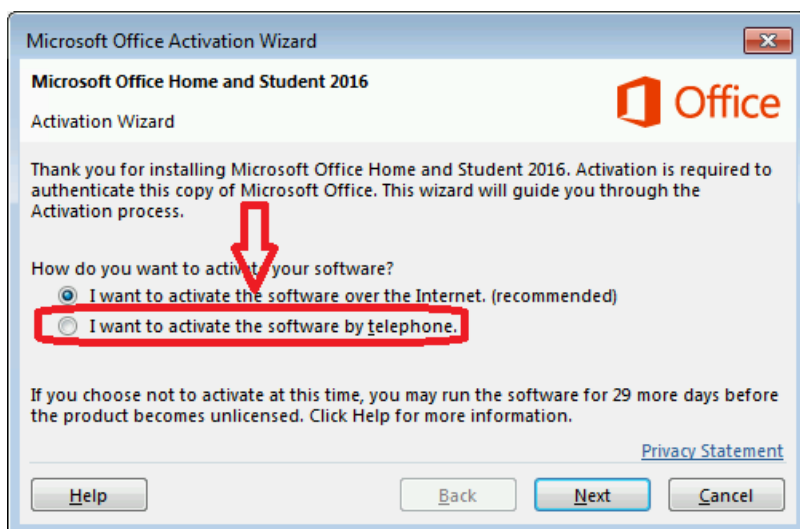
Microsoft Office Activation Wizard

Microsoft Office Home and Student 2016

Activation Wizard

Office

Thank you for installing Microsoft Office Home and Student 2016. Activation is required to authenticate this copy of Microsoft Office. This wizard will guide you through the Activation process.

How do you want to activate your software?

I want to activate the software over the Internet. (recommended)

I want to activate the software by telephone.

If you choose not to activate at this time, you may run the software for 29 more days before the product becomes unlicensed. Click Help for more information.

Privacy Statement

Help

Back

Next

Cancel